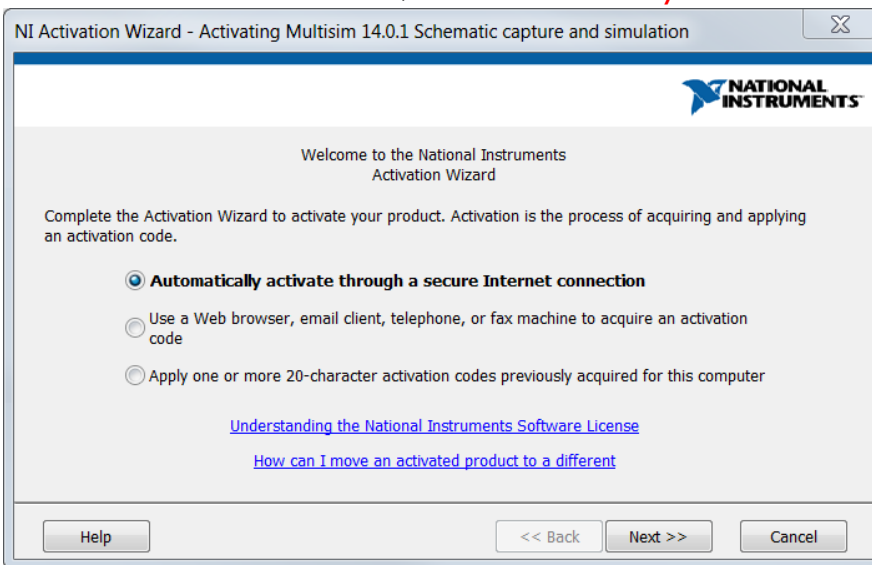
NI Activation Wizard - Activating Multisim 14.0.1 Schematic capture and simulation

NATIONAL INSTRUMENTS

Welcome to the National Instruments
Activation Wizard

Complete the Activation Wizard to activate your product. Activation is the process of acquiring and applying an activation code.

Automatically activate through a secure Internet connection

Use a Web browser, email client, telephone, or fax machine to acquire an activation code

Apply one or more 20-character activation codes previously acquired for this computer

Understanding the National Instruments Software License

How can I move an activated product to a different

Help

<< Back

Next >>

Cancel